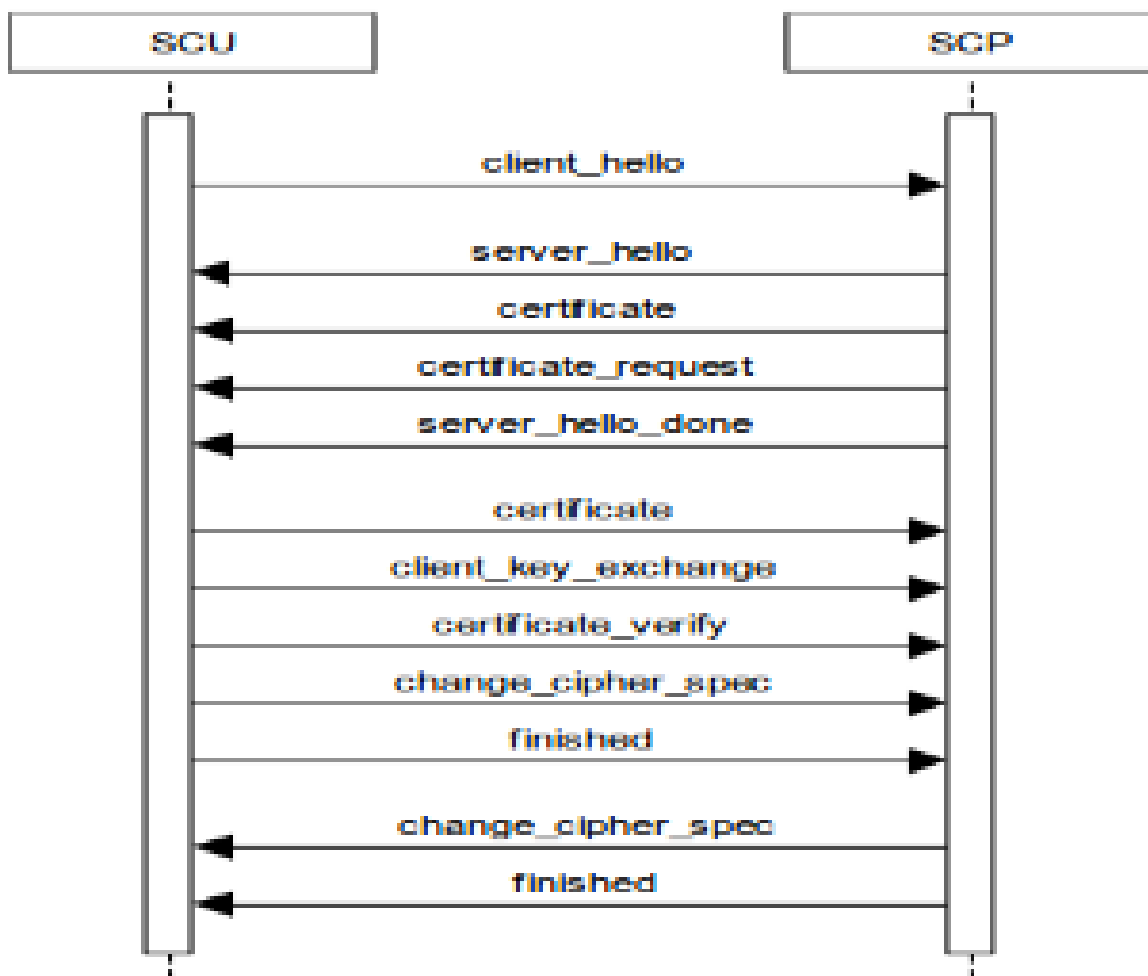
SCU

SCP

client_hello

server_hello

certificate

certificate_request

server_hello_done

certificate

client_key_exchange

certificate_verify

change_cipher_spec

finished

change_cipher_spec

finished